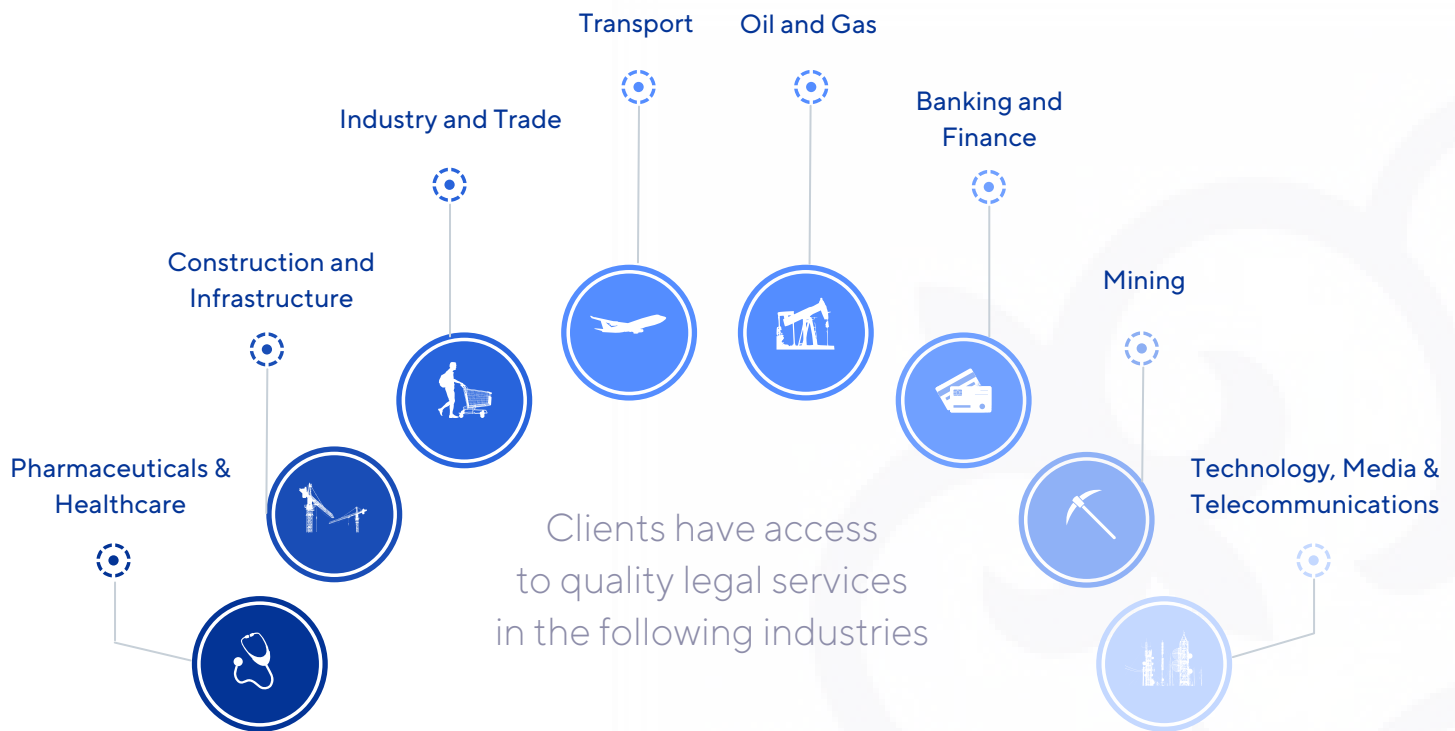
Transport

Oil and Gas

Industry and Trade

Banking and Finance

Construction and Infrastructure

Mining

Pharmaceuticals & Healthcare

Technology, Media & Telecommunications

Clients have access to quality legal services in the following industries